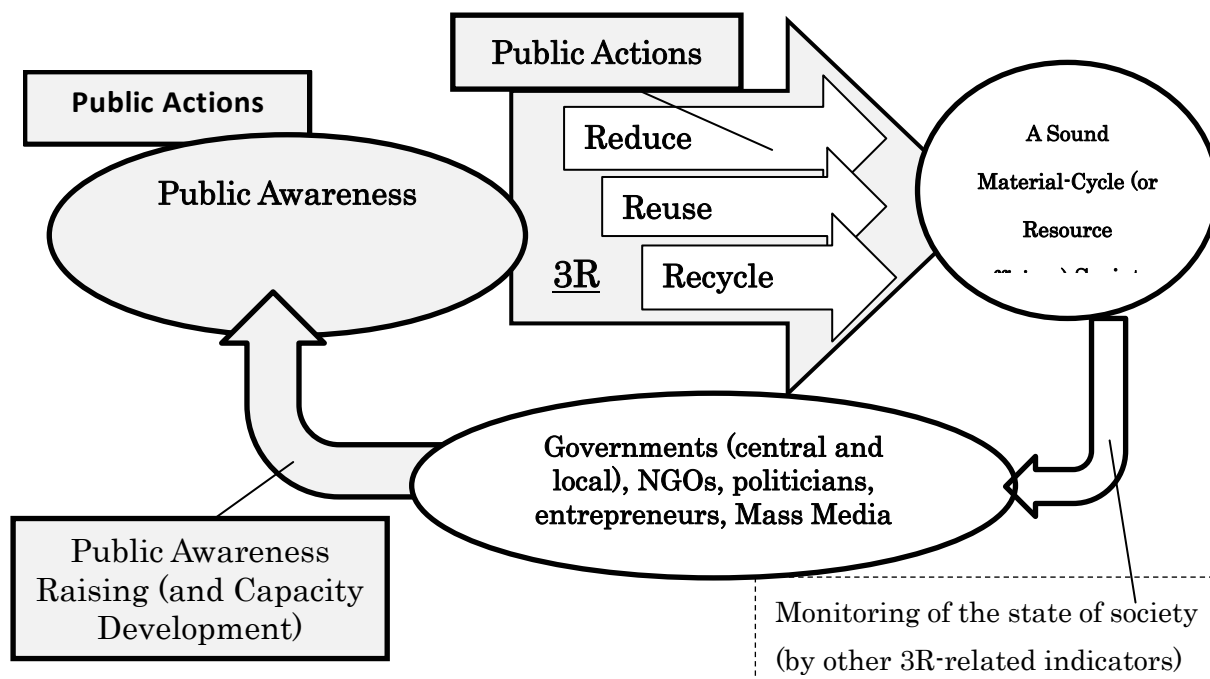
Public Actions

Public Actions

Public Awareness

Reduce

Reuse

3R

Recycle

A Sound Material-Cycle (or Resource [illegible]) Society

Governments (central and local), NGOs, politicians, entrepreneurs, Mass Media

Public Awareness Raising (and Capacity Development)

Monitoring of the state of society (by other 3R-related indicators)